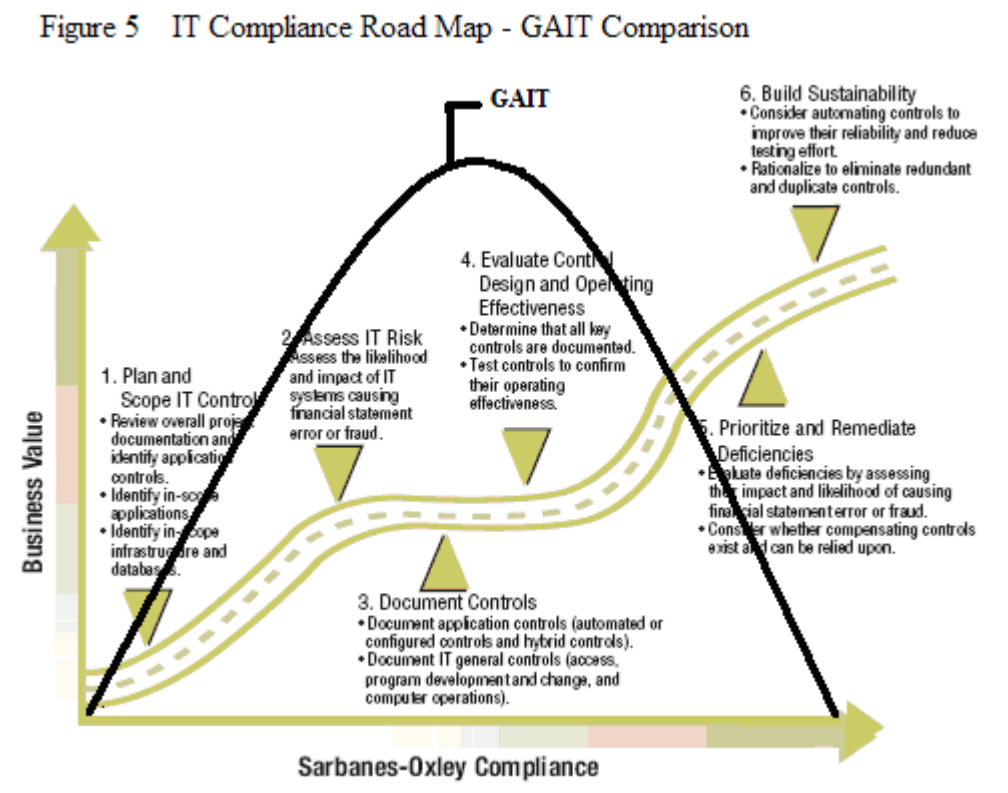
Figure 5 IT Compliance Road Map - GAIT Comparison

GAIT

6. Build Sustainability
• Consider automating controls to improve their reliability and reduce testing effort.
• Rationalize to eliminate redundant and duplicate controls.

4. Evaluate Control Design and Operating Effectiveness
• Determine that all key controls are documented.
• Test controls to confirm their operating effectiveness.

2. Assess IT Risk
Assess the likelihood and impact of IT systems causing financial statement error or fraud.

1. Plan and Scope IT Controls
• Review overall project documentation and identify application controls.
• Identify in-scope applications.
• Identify in-scope infrastructure and databases.

5. Prioritize and Remediate Deficiencies
• Evaluate deficiencies by assessing their impact and likelihood of causing financial statement error or fraud.
• Consider whether compensating controls exist and can be relied upon.

3. Document Controls
• Document application controls (automated or configured controls and hybrid controls).
• Document IT general controls (access, program development and change, and computer operations).

Business Value

Sarbanes-Oxley Compliance